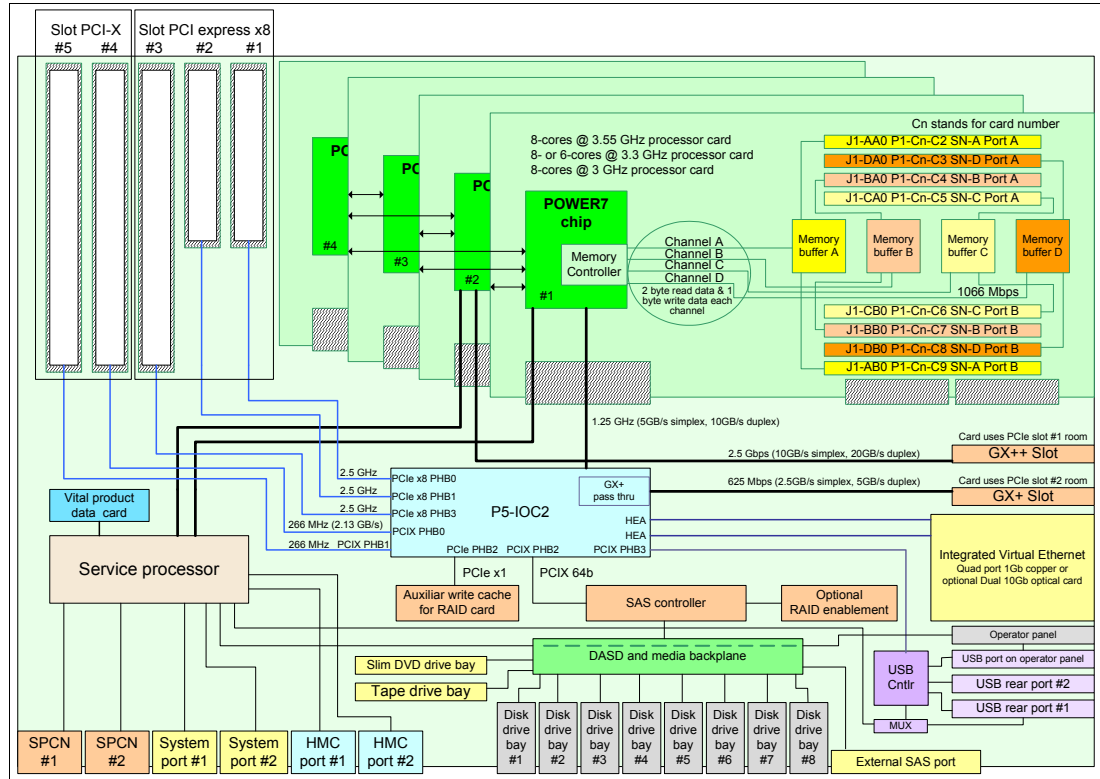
Slot PCI-X
#5 #4

Slot PCI express x8
#3 #2 #1

Cn stands for card number

8-cores @ 3.55 GHz processor card
8- or 6-cores @ 3.3 GHz processor card
8-cores @ 3 GHz processor card

PC
#4

PC
#3

PC
#2

POWER7 chip
#1

Memory Controller

Channel A
Channel B
Channel C
Channel D

2 byte read data & 1 byte write data each channel

J1-AA0 P1-Cn-C2 SN-A Port A
J1-DA0 P1-Cn-C3 SN-D Port A
J1-BA0 P1-Cn-C4 SN-B Port A
J1-CA0 P1-Cn-C5 SN-C Port A

Memory buffer A
Memory buffer B
Memory buffer C
Memory buffer D

1066 Mbps

J1-CB0 P1-Cn-C6 SN-C Port B
J1-BB0 P1-Cn-C7 SN-B Port B
J1-DB0 P1-Cn-C8 SN-D Port B
J1-AB0 P1-Cn-C9 SN-A Port B

1.25 GHz (5GB/s simplex, 10GB/s duplex)

Card uses PCIe slot #1 room
2.5 Gbps (10GB/s simplex, 20GB/s duplex)
GX++ Slot

Card uses PCIe slot #2 room
625 Mbps (2.5GB/s simplex, 5GB/s duplex)
GX+ Slot

2.5 GHz
2.5 GHz
2.5 GHz
266 MHz (2.13 GB/s)
266 MHz

PCIe x8 PHB0
PCIe x8 PHB1
PCIe x8 PHB3
PCIX PHB0
PCIX PHB1

P5-IOC2

GX+ pass thru

HEA
HEA

PCIe PHB2 PCIX PHB2 PCIX PHB3

Vital product data card

Service processor

PCIe x1
PCIX 64b

Auxiliar write cache for RAID card

SAS controller

Optional RAID enablement

Integrated Virtual Ethernet
Quad port 1Gb copper or optional Dual 10Gb optical card

Operator panel

Slim DVD drive bay
Tape drive bay

DASD and media backplane

USB Cntlr

USB port on operator panel
USB rear port #2
USB rear port #1

MUX

Disk drive bay #1
Disk drive bay #2
Disk drive bay #3
Disk drive bay #4
Disk drive bay #5
Disk drive bay #6
Disk drive bay #7
Disk drive bay #8

External SAS port

SPCN #1
SPCN #2
System port #1
System port #2
HMC port #1
HMC port #2